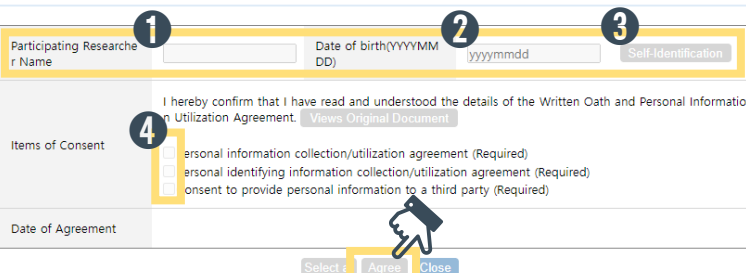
1 2 3

Participating Researcher Name

Date of birth(YYYYMMDD)

yyyymmdd

Self-Identification

Items of Consent

I hereby confirm that I have read and understood the details of the Written Oath and Personal Information Utilization Agreement. Views Original Document

4

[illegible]ersonal information collection/utilization agreement (Required)

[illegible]ersonal identifying information collection/utilization agreement (Required)

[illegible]onsent to provide personal information to a third party (Required)

Date of Agreement

Select a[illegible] Agree Close